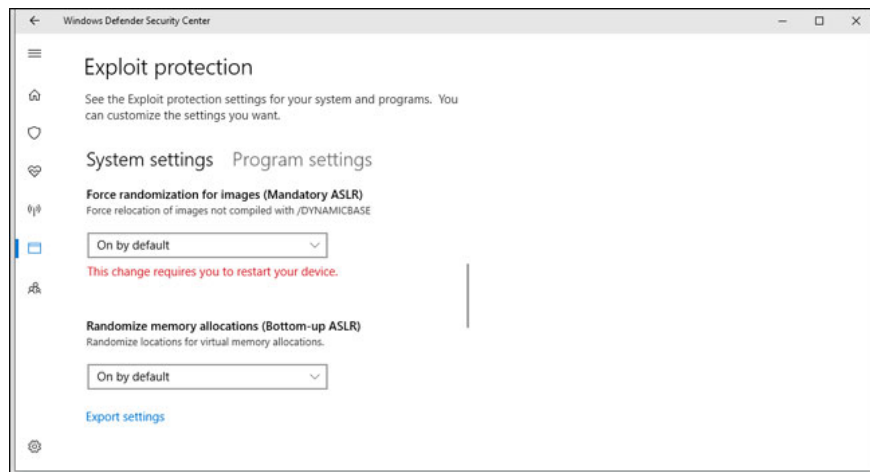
Windows Defender Security Center

Exploit protection

See the Exploit protection settings for your system and programs. You can customize the settings you want.

System settings Program settings

Force randomization for images (Mandatory ASLR)
Force relocation of images not compiled with /DYNAMICBASE

On by default

This change requires you to restart your device.

Randomize memory allocations (Bottom-up ASLR)
Randomize locations for virtual memory allocations.

On by default

Export settings